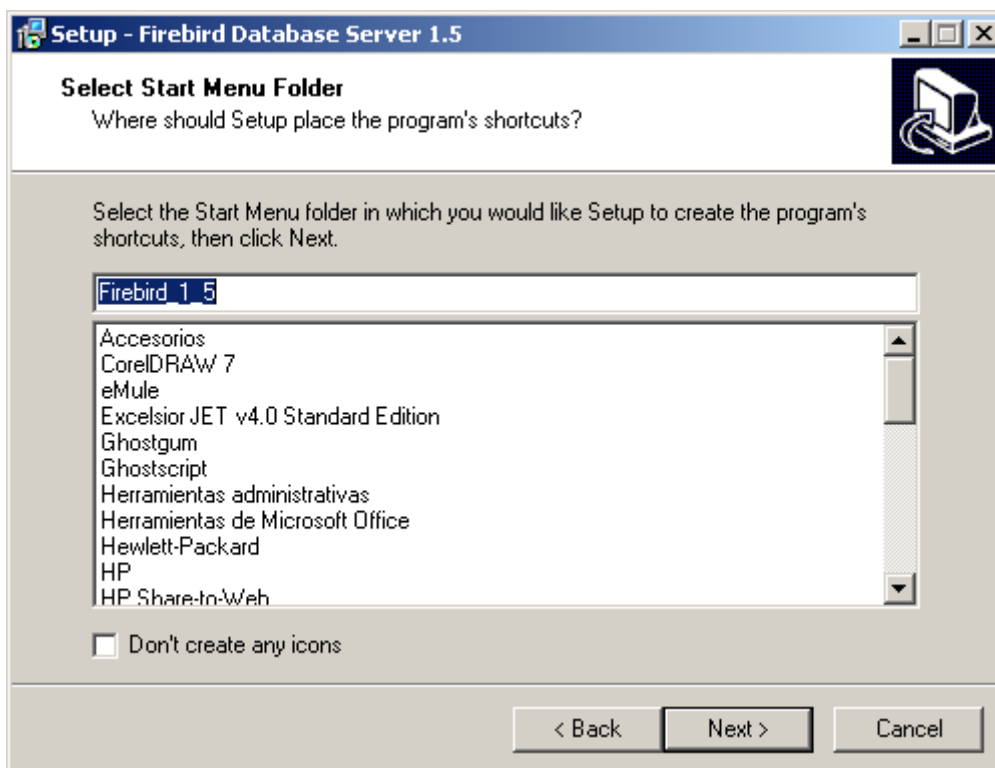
Setup - Firebird Database Server 1.5

Select Start Menu Folder
Where should Setup place the program's shortcuts?

Select the Start Menu folder in which you would like Setup to create the program's shortcuts, then click Next.

Firebird_1_5

Accesorios
CorelDRAW 7
eMule
Excelsior JET v4.0 Standard Edition
Ghostgum
Ghostscript
Herramientas administrativas
Herramientas de Microsoft Office
Hewlett-Packard
HP
HP Share-to-Web

Don't create any icons

< Back
Next >
Cancel